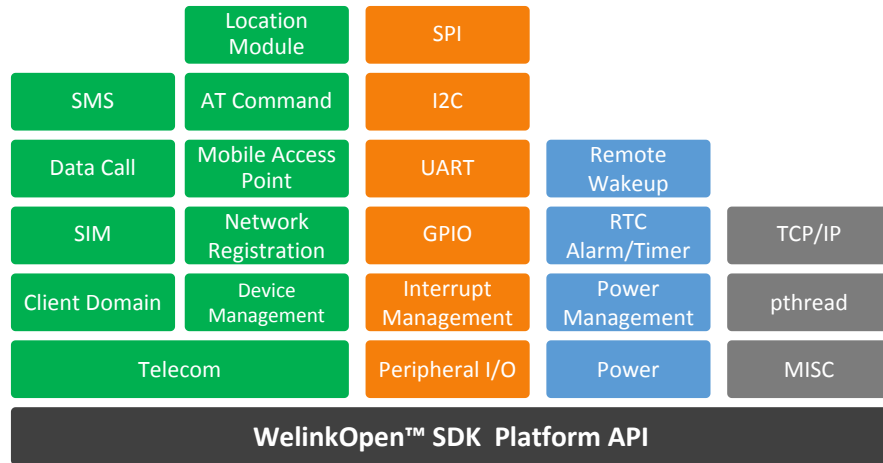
Location Module

SPI

SMS

AT Command

I2C

Data Call

Mobile Access Point

UART

Remote Wakeup

SIM

Network Registration

GPIO

RTC Alarm/Timer

TCP/IP

Client Domain

Device Management

Interrupt Management

Power Management

pthread

Telecom

Peripheral I/O

Power

MISC

WelinkOpen™ SDK Platform API